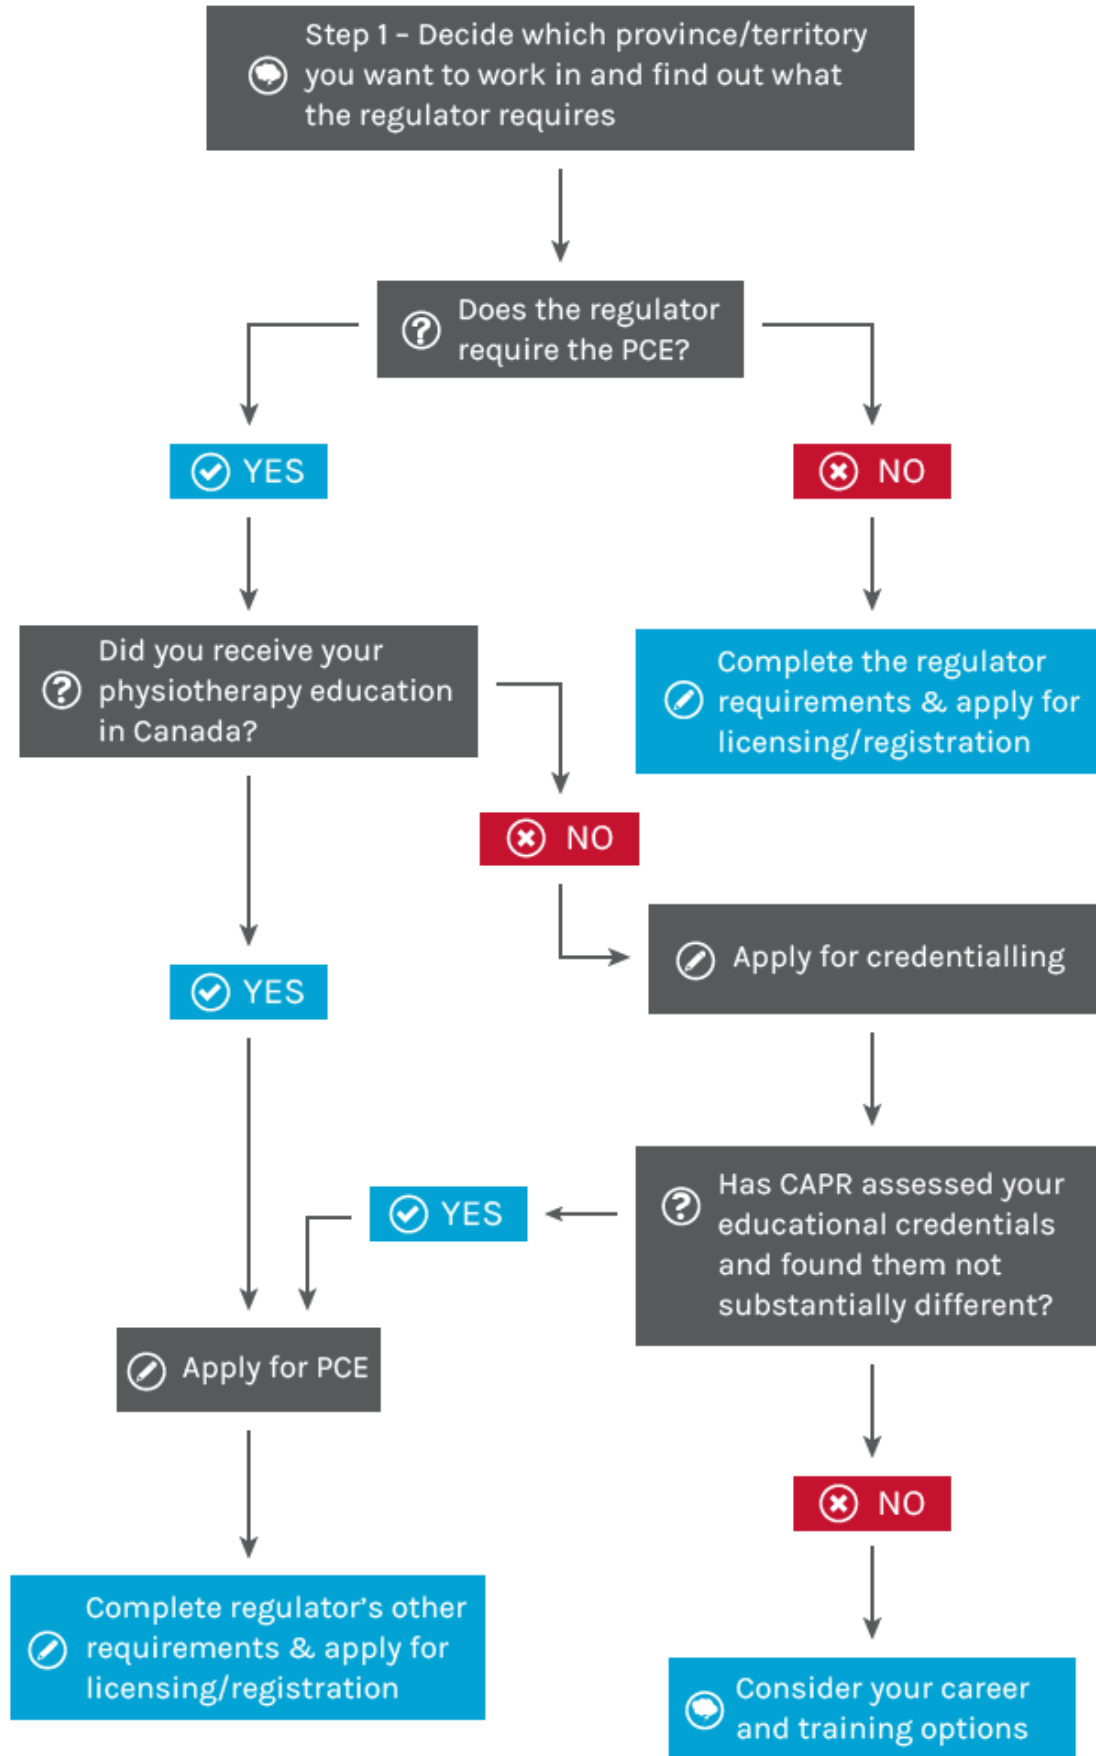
Step 1 - Decide which province/territory you want to work in and find out what the regulator requires

Does the regulator require the PCE?

YES

NO

Did you receive your physiotherapy education in Canada?

Complete the regulator requirements & apply for licensing/registration

NO

Apply for credentialling

YES

YES

Has CAPR assessed your educational credentials and found them not substantially different?

Apply for PCE

NO

Complete regulator's other requirements & apply for licensing/registration

Consider your career and training options